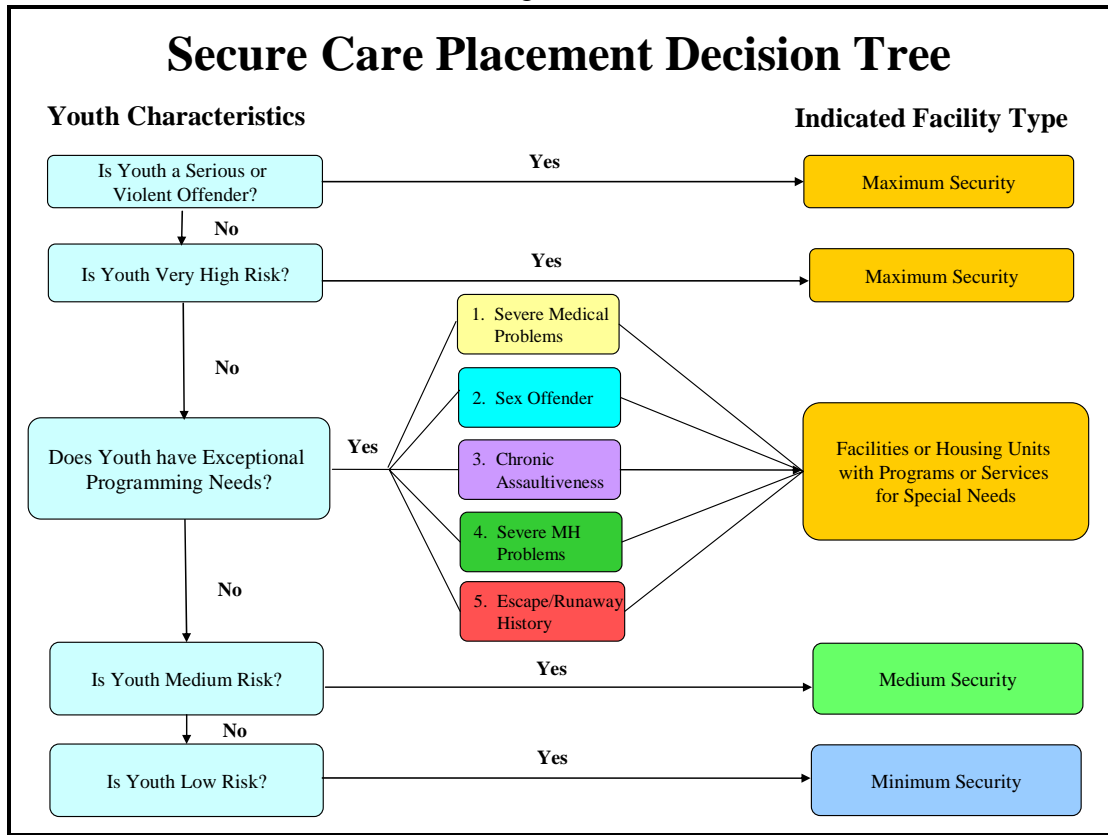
Secure Care Placement Decision Tree

Youth Characteristics

Indicated Facility Type

Is Youth a Serious or Violent Offender?

Yes

Maximum Security

No

Is Youth Very High Risk?

Yes

Maximum Security

No

Does Youth have Exceptional Programming Needs?

Yes

1. Severe Medical Problems

2. Sex Offender

3. Chronic Assaultiveness

4. Severe MH Problems

5. Escape/Runaway History

Facilities or Housing Units with Programs or Services for Special Needs

No

Is Youth Medium Risk?

Yes

Medium Security

No

Is Youth Low Risk?

Yes

Minimum Security